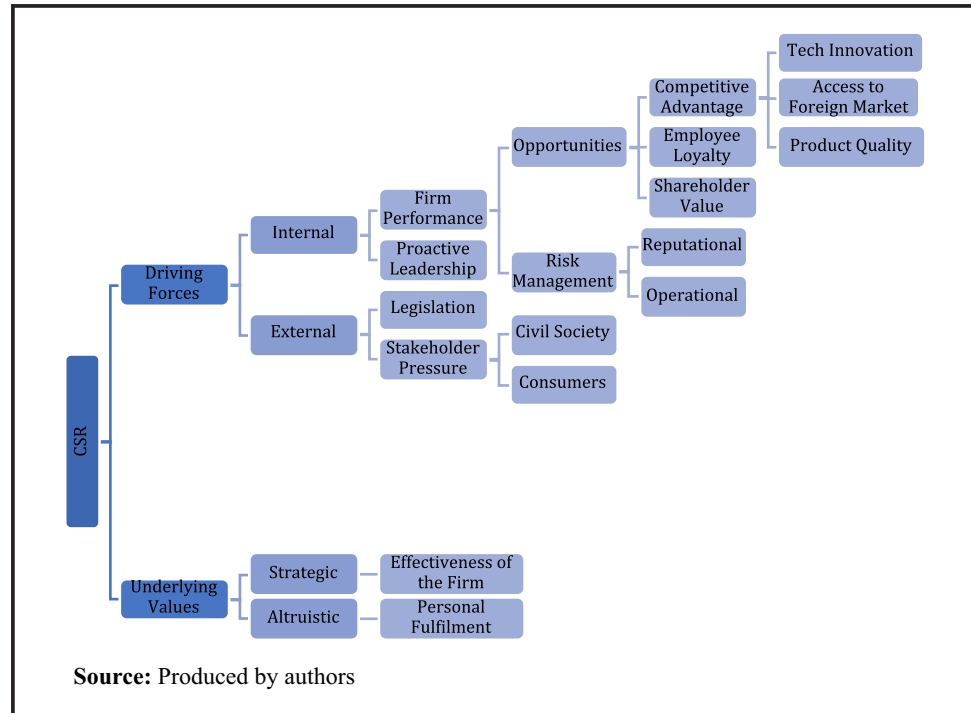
CSR

Driving Forces

Internal

Firm Performance

Opportunities

Competitive Advantage

Tech Innovation

Access to Foreign Market

Product Quality

Employee Loyalty

Shareholder Value

Risk Management

Reputational

Operational

Proactive Leadership

External

Legislation

Stakeholder Pressure

Civil Society

Consumers

Underlying Values

Strategic

Effectiveness of the Firm

Altruistic

Personal Fulfilment

**Source:** Produced by authors